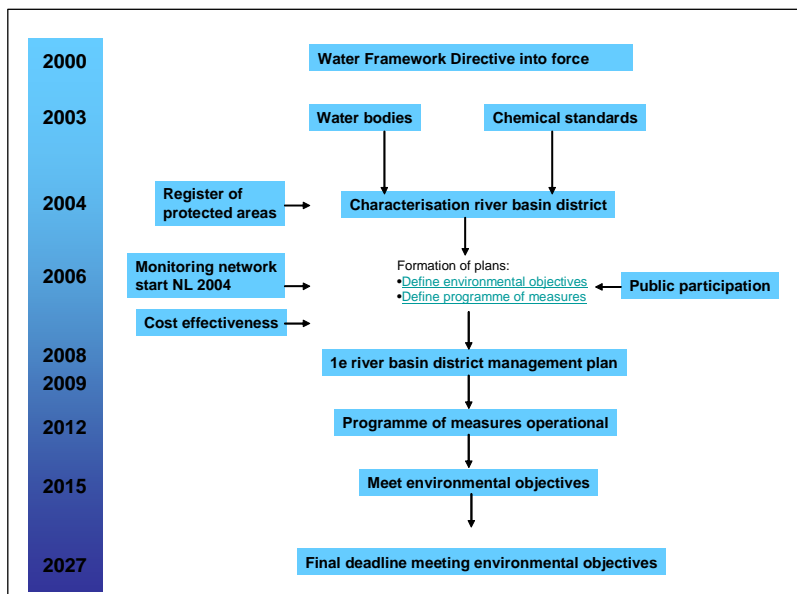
2000

Water Framework Directive into force

2003

Water bodies

Chemical standards

2004

Register of protected areas

Characterisation river basin district

2006

Monitoring network start NL 2004

Formation of plans:
•Define environmental objectives
•Define programme of measures

Public participation

Cost effectiveness

2008

2009

1e river basin district management plan

2012

Programme of measures operational

2015

Meet environmental objectives

2027

Final deadline meeting environmental objectives